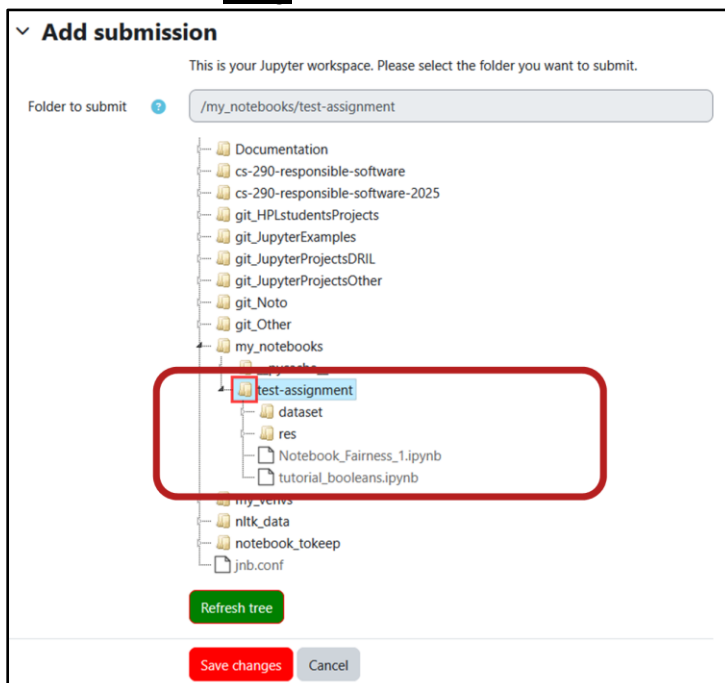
Add submission

This is your Jupyter workspace. Please select the folder you want to submit.

Folder to submit

/my_notebooks/test-assignment

Documentation
cs-290-responsible-software
cs-290-responsible-software-2025
git_HPLstudentsProjects
git_JupyterExamples
git_JupyterProjectsDRIL
git_JupyterProjectsOther
git_Noto
git_Other
my_notebooks
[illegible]
test-assignment
dataset
res
Notebook_Fairness_1.ipynb
tutorial_booleans.ipynb
my_venvs
nltk_data
notebook_tokeep
jnb.conf

Refresh tree

Save changes
Cancel